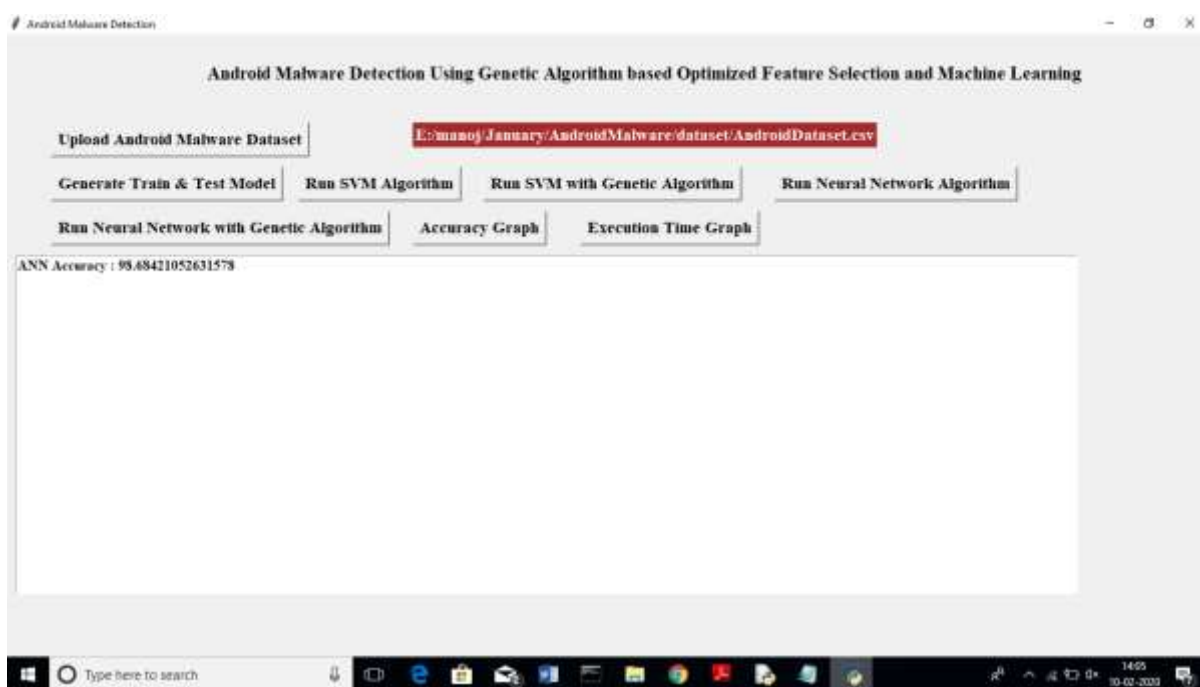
Android Malware Detection

Android Malware Detection Using Genetic Algorithm based Optimized Feature Selection and Machine Learning

Upload Android Malware Dataset

E:/manoj/January/AndroidMalware/dataset/AndroidDataset.csv

Generate Train & Test Model

Run SVM Algorithm

Run SVM with Genetic Algorithm

Run Neural Network Algorithm

Run Neural Network with Genetic Algorithm

Accuracy Graph

Execution Time Graph

ANN Accuracy : 98.68421052631578

Type here to search

14:05
10-02-2020